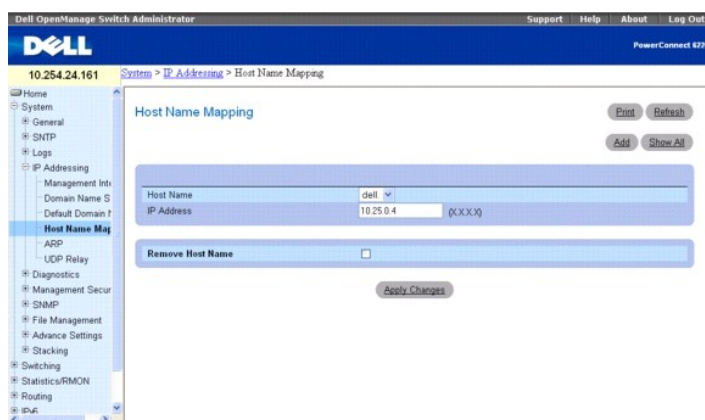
Dell OpenManage Switch Administrator

Support | Help | About | Log Out

DELL

PowerConnect 62

10.254.24.161

System > IP Addressing > Host Name Mapping

Home
System
General
SNTP
Logs
IP Addressing
Management Int
Domain Name S
Default Domain I
Host Name Ma
ARP
UDP Relay
Diagnostics
Management Secur
SNMP
File Management
Advance Settings
Stacking
Switching
Statistics/RMON
Routing
IPv6

Host Name Mapping

Print Refresh

Add Show All

| | | |
|---|---|---|
| Host Name | dell | |
| IP Address | 10.25.0.4 | (X.X.X.X) |

Remove Host Name

Apply Changes